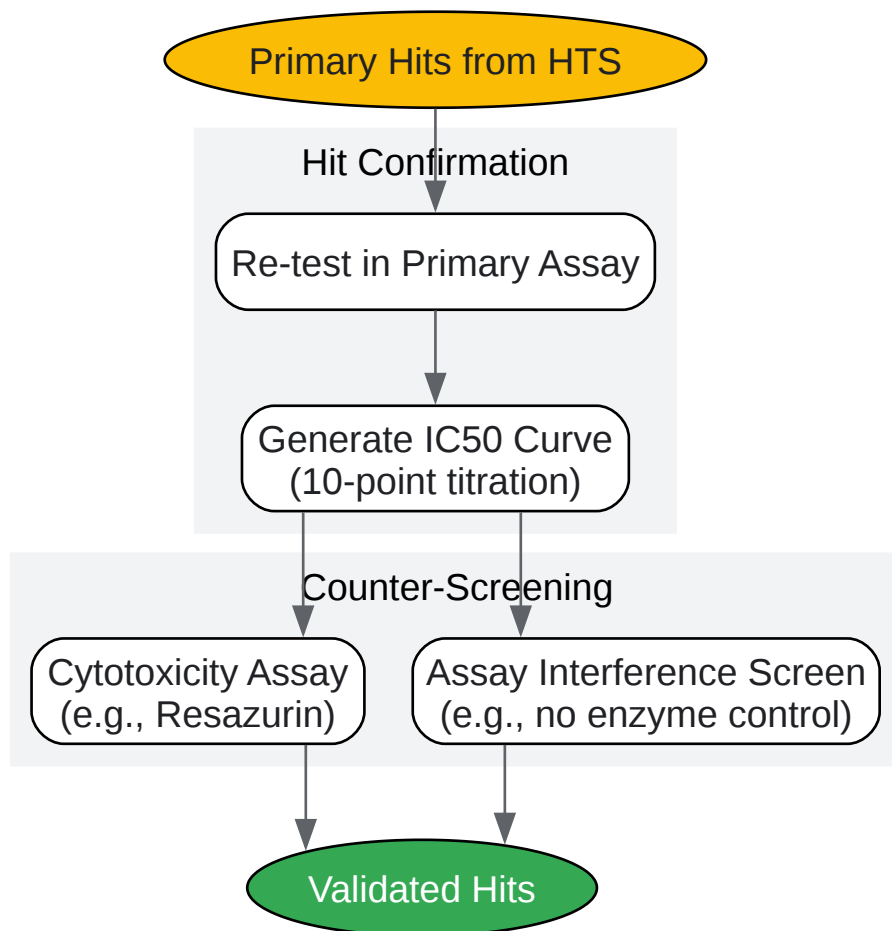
Primary Hits from HTS

Hit Confirmation

Re-test in Primary Assay

Generate IC50 Curve
(10-point titration)

Counter-Screening

Cytotoxicity Assay
(e.g., Resazurin)

Assay Interference Screen
(e.g., no enzyme control)

Validated Hits